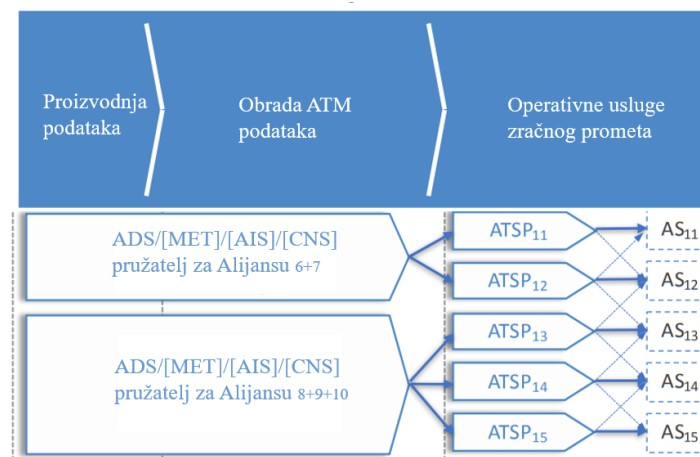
Proizvodnja podataka

Obrada ATM podataka

Operativne usluge zračnog prometa

ADS/[MET]/[AIS]/[CNS] pružatelj za Alijansu 6+7

ADS/[MET]/[AIS]/[CNS] pružatelj za Alijansu 8+9+10

ATSP$_{11}$

ATSP$_{12}$

ATSP$_{13}$

ATSP$_{14}$

ATSP$_{15}$

AS$_{11}$

AS$_{12}$

AS$_{13}$

AS$_{14}$

AS$_{15}$